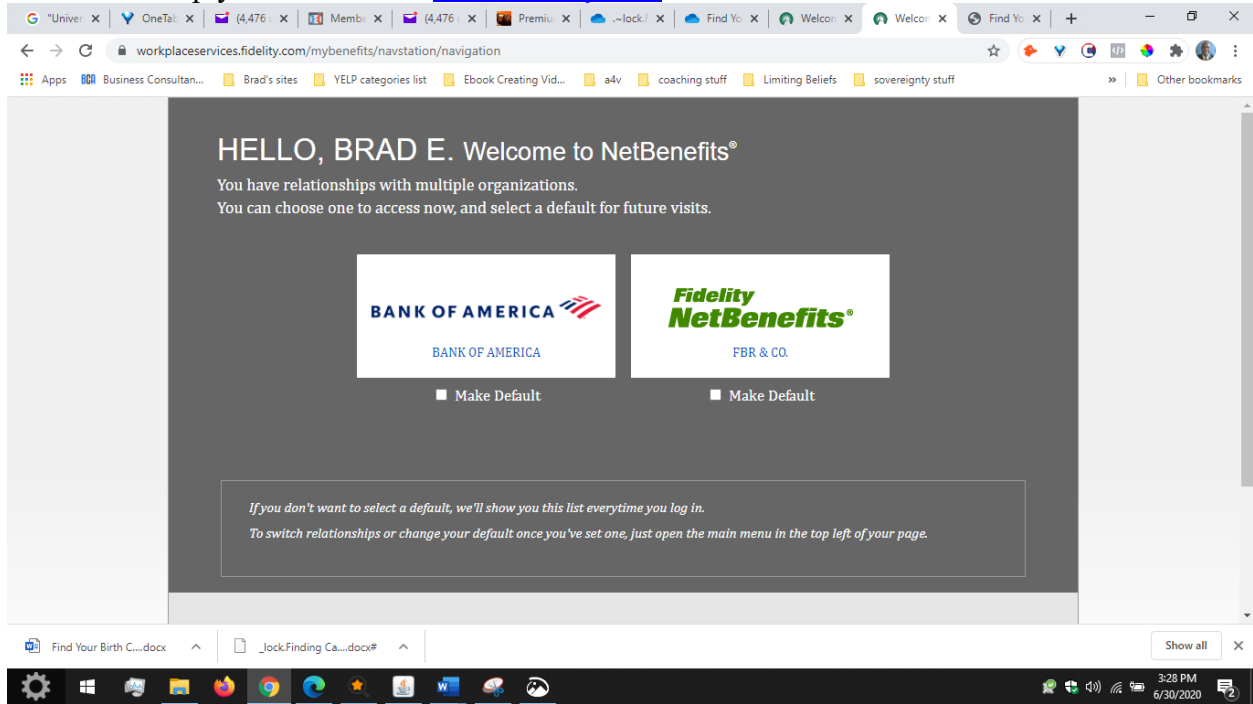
"Univer × | OneTal × | (4,476 × | Membe × | (4,476 × | Premiu × | ~lock.I × | Find Yo × | Welcon × | Welcon × | Find Yo × | +

workplaceservices.fidelity.com/mybenefits/navstation/navigation

Apps | Business Consultan... | Brad's sites | YELP categories list | Ebook Creating Vid... | a4v | coaching stuff | Limiting Beliefs | sovereignty stuff | » | Other bookmarks

HELLO, BRAD E. Welcome to NetBenefits®

You have relationships with multiple organizations.
You can choose one to access now, and select a default for future visits.

BANK OF AMERICA

BANK OF AMERICA

Make Default

Fidelity NetBenefits®

FBR & CO.

Make Default

If you don't want to select a default, we'll show you this list everytime you log in.

To switch relationships or change your default once you've set one, just open the main menu in the top left of your page.

Find Your Birth C....docx | _lock.Finding Ca....docx# | Show all

3:28 PM
6/30/2020